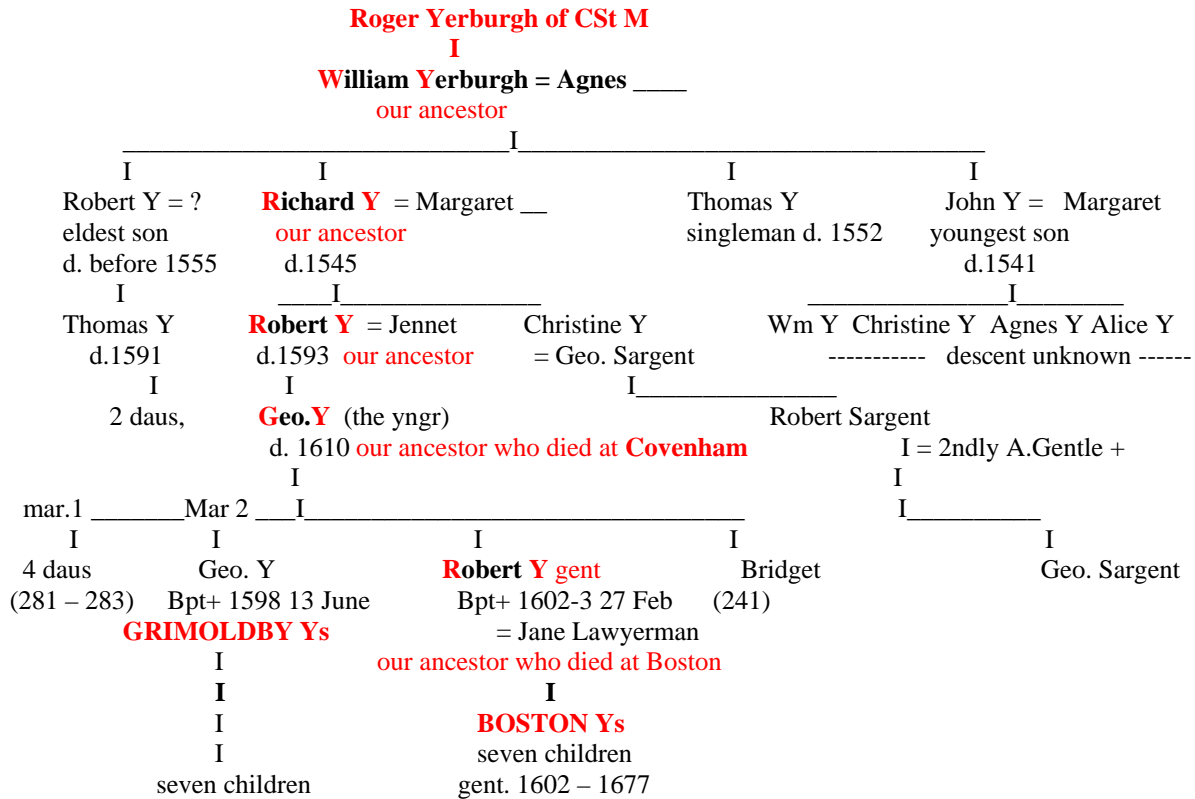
Roger Yerburgh of CSt M
I
William Yerburgh = Agnes ____
our ancestor
______________________________I____________________________________
I I I I
Robert Y = ? Richard Y = Margaret __ Thomas Y John Y = Margaret
eldest son our ancestor singleman d. 1552 youngest son
d. before 1555 d.1545 d.1541
I ____I_______________ ________________I________
Thomas Y Robert Y = Jennet Christine Y Wm Y Christine Y Agnes Y Alice Y
d.1591 d.1593 our ancestor = Geo. Sargent ----------- descent unknown ------
I I I_______________
2 daus, Geo.Y (the yngr) Robert Sargent
d. 1610 our ancestor who died at Covenham I = 2ndly A.Gentle +
I I
mar.1 _______Mar 2 ___I___________________________________ I__________
I I I I I
4 daus Geo. Y Robert Y gent Bridget Geo. Sargent
(281 – 283) Bpt+ 1598 13 June Bpt+ 1602-3 27 Feb (241)
GRIMOLDBY Ys = Jane Lawyerman
I our ancestor who died at Boston
I I
I BOSTON Ys
I seven children
seven children gent. 1602 – 1677